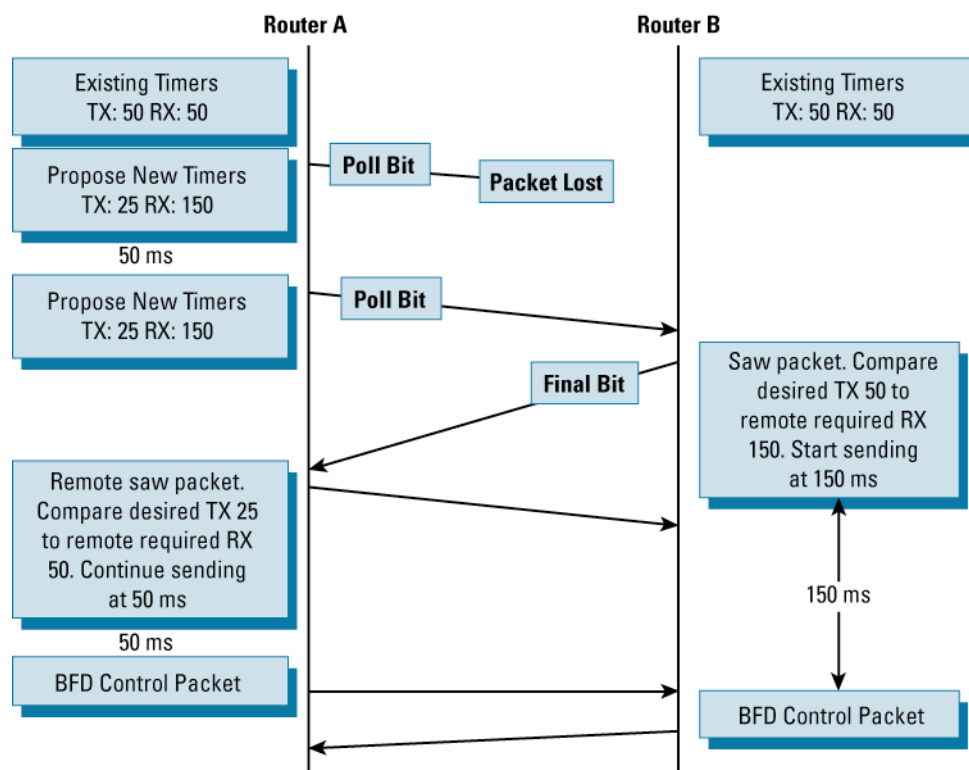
Router A

Router B

Existing Timers
TX: 50 RX: 50

Existing Timers
TX: 50 RX: 50

Propose New Timers
TX: 25 RX: 150

Poll Bit

Packet Lost

50 ms

Propose New Timers
TX: 25 RX: 150

Poll Bit

Final Bit

Saw packet. Compare desired TX 50 to remote required RX 150. Start sending at 150 ms

Remote saw packet. Compare desired TX 25 to remote required RX 50. Continue sending at 50 ms

150 ms

50 ms

BFD Control Packet

BFD Control Packet